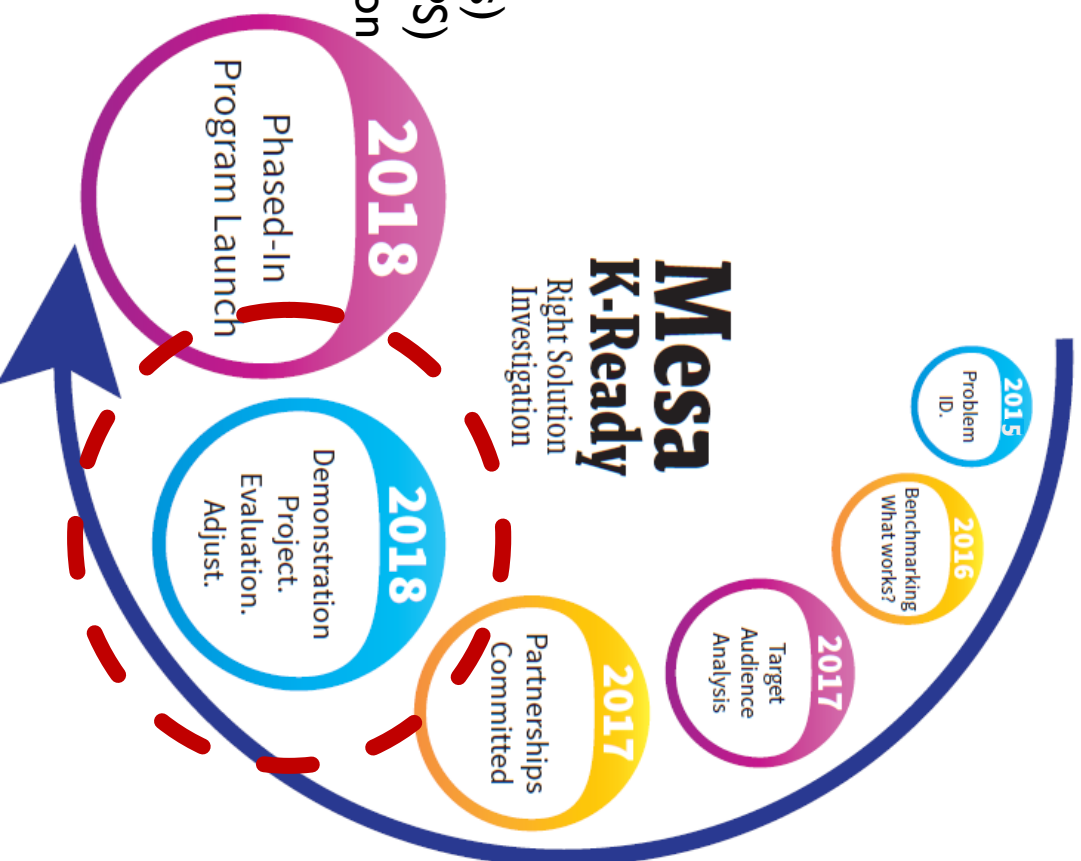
Mesa
K-Ready
Right Solution
Investigation

2015
Problem
ID.

2016
Benchmarking
What works?

2017
Target
Audience
Analysis

2017
Partnerships
Committed

2018
Demonstration
Project.
Evaluation.
Adjust.

2018
Phased-In
Program Launch

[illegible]s)
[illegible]S)
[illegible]on